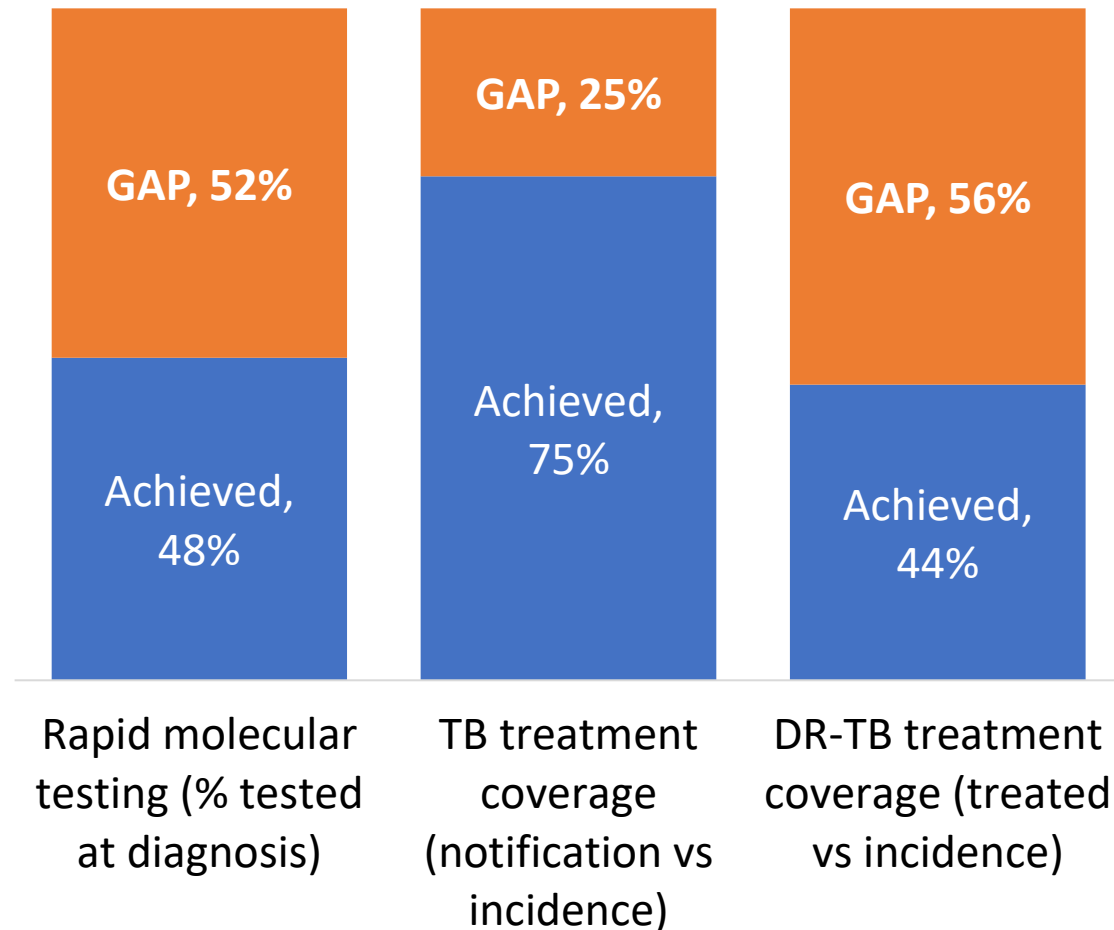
GAP, 52%

Achieved, 48%

GAP, 25%

Achieved, 75%

GAP, 56%

Achieved, 44%

Rapid molecular testing (% tested at diagnosis)

TB treatment coverage (notification vs incidence)

DR-TB treatment coverage (treated vs incidence)